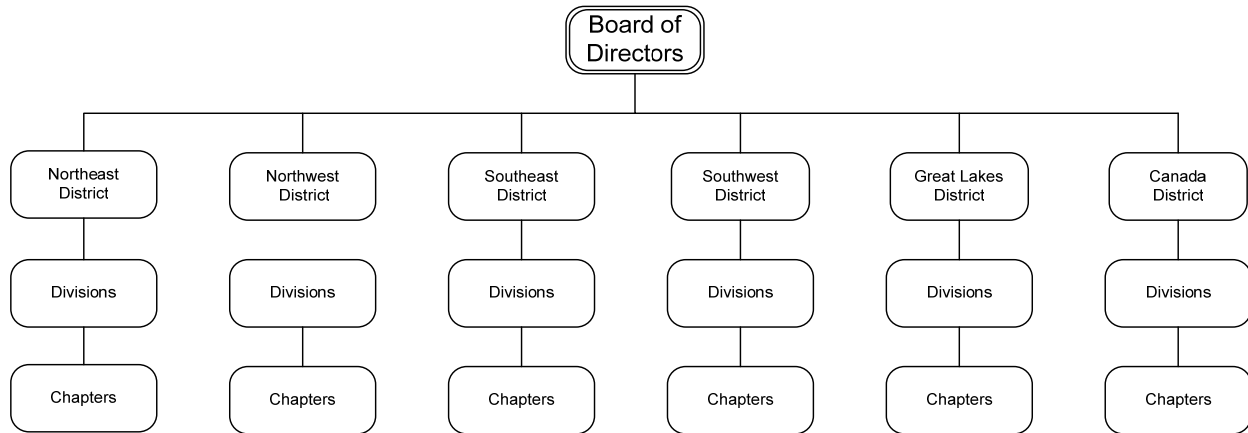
Board of Directors

Northeast District

Divisions

Chapters

Northwest District

Divisions

Chapters

Southeast District

Divisions

Chapters

Southwest District

Divisions

Chapters

Great Lakes District

Divisions

Chapters

Canada District

Divisions

Chapters